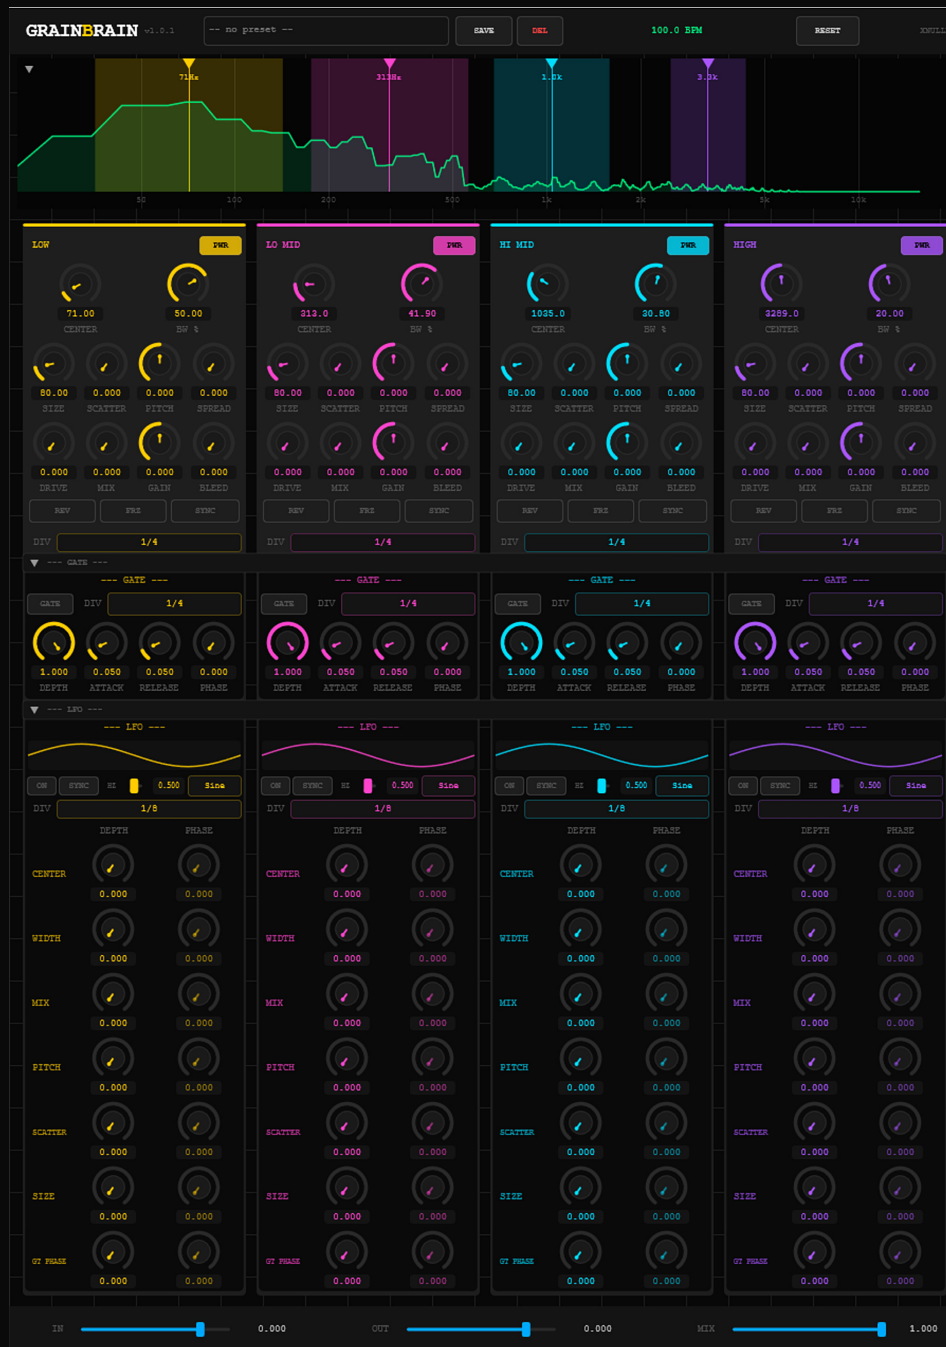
GRAINBRAIN v1.0.1 -- no preset -- SAVE DEL 100.0 BPM RESET XNULL

71Hz 313Hz 1.0k 3.3k
50 100 200 500 1k 2k 5k 10k

LOW PWR
71.00 CENTER
50.00 BW %
80.00 SIZE 0.000 SCATTER 0.000 PITCH 0.000 SPREAD
0.000 DRIVE 0.000 MIX 0.000 GAIN 0.000 BLEED
REV FRZ SYNC
DIV 1/4

LO MID PWR
313.0 CENTER
41.90 BW %
80.00 SIZE 0.000 SCATTER 0.000 PITCH 0.000 SPREAD
0.000 DRIVE 0.000 MIX 0.000 GAIN 0.000 BLEED
REV FRZ SYNC
DIV 1/4

HI MID PWR
1035.0 CENTER
30.80 BW %
80.00 SIZE 0.000 SCATTER 0.000 PITCH 0.000 SPREAD
0.000 DRIVE 0.000 MIX 0.000 GAIN 0.000 BLEED
REV FRZ SYNC
DIV 1/4

HIGH PWR
3289.0 CENTER
20.00 BW %
80.00 SIZE 0.000 SCATTER 0.000 PITCH 0.000 SPREAD
0.000 DRIVE 0.000 MIX 0.000 GAIN 0.000 BLEED
REV FRZ SYNC
DIV 1/4

--- GATE ---

--- GATE ---
GATE DIV 1/4
1.000 DEPTH 0.050 ATTACK 0.050 RELEASE 0.000 PHASE

--- GATE ---
GATE DIV 1/4
1.000 DEPTH 0.050 ATTACK 0.050 RELEASE 0.000 PHASE

--- GATE ---
GATE DIV 1/4
1.000 DEPTH 0.050 ATTACK 0.050 RELEASE 0.000 PHASE

--- GATE ---
GATE DIV 1/4
1.000 DEPTH 0.050 ATTACK 0.050 RELEASE 0.000 PHASE

--- LFO ---

--- LFO ---
ON SYNC HZ 0.500 Sine
DIV 1/8
DEPTH PHASE
CENTER 0.000 0.000
WIDTH 0.000 0.000
MIX 0.000 0.000
PITCH 0.000 0.000
SCATTER 0.000 0.000
SIZE 0.000 0.000
GT PHASE 0.000 0.000

--- LFO ---
ON SYNC HZ 0.500 Sine
DIV 1/8
DEPTH PHASE
CENTER 0.000 0.000
WIDTH 0.000 0.000
MIX 0.000 0.000
PITCH 0.000 0.000
SCATTER 0.000 0.000
SIZE 0.000 0.000
GT PHASE 0.000 0.000

--- LFO ---
ON SYNC HZ 0.500 Sine
DIV 1/8
DEPTH PHASE
CENTER 0.000 0.000
WIDTH 0.000 0.000
MIX 0.000 0.000
PITCH 0.000 0.000
SCATTER 0.000 0.000
SIZE 0.000 0.000
GT PHASE 0.000 0.000

--- LFO ---
ON SYNC HZ 0.500 Sine
DIV 1/8
DEPTH PHASE
CENTER 0.000 0.000
WIDTH 0.000 0.000
MIX 0.000 0.000
PITCH 0.000 0.000
SCATTER 0.000 0.000
SIZE 0.000 0.000
GT PHASE 0.000 0.000

IN 0.000 OUT 0.000 MIX 1.000